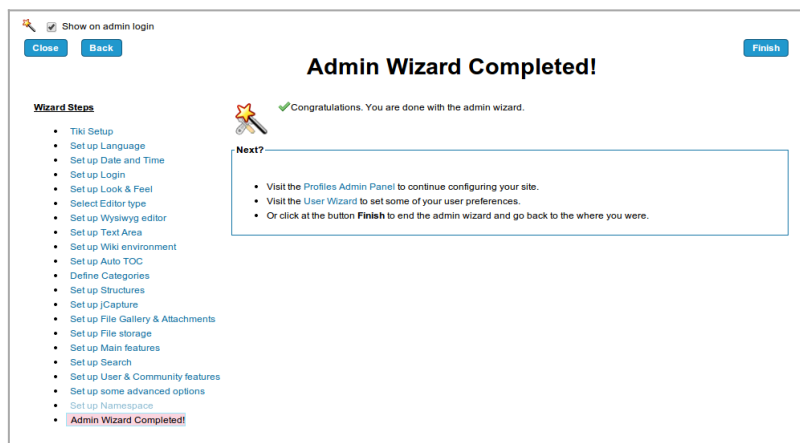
Show on admin login

Close Back

Finish

Admin Wizard Completed!

Wizard Steps

- Tiki Setup
- Set up Language
- Set up Date and Time
- Set up Login
- Set up Look & Feel
- Select Editor type
- Set up Wysiwyg editor
- Set up Text Area
- Set up Wiki environment
- Set up Auto TOC
- Define Categories
- Set up Structures
- Set up jCapture
- Set up File Gallery & Attachments
- Set up File storage
- Set up Main features
- Set up Search
- Set up User & Community features
- Set up some advanced options
- Set up Namespace
- Admin Wizard Completed!

Congratulations. You are done with the admin wizard.

Next?

- Visit the Profiles Admin Panel to continue configuring your site.
- Visit the User Wizard to set some of your user preferences.
- Or click at the button **Finish** to end the admin wizard and go back to the where you were.